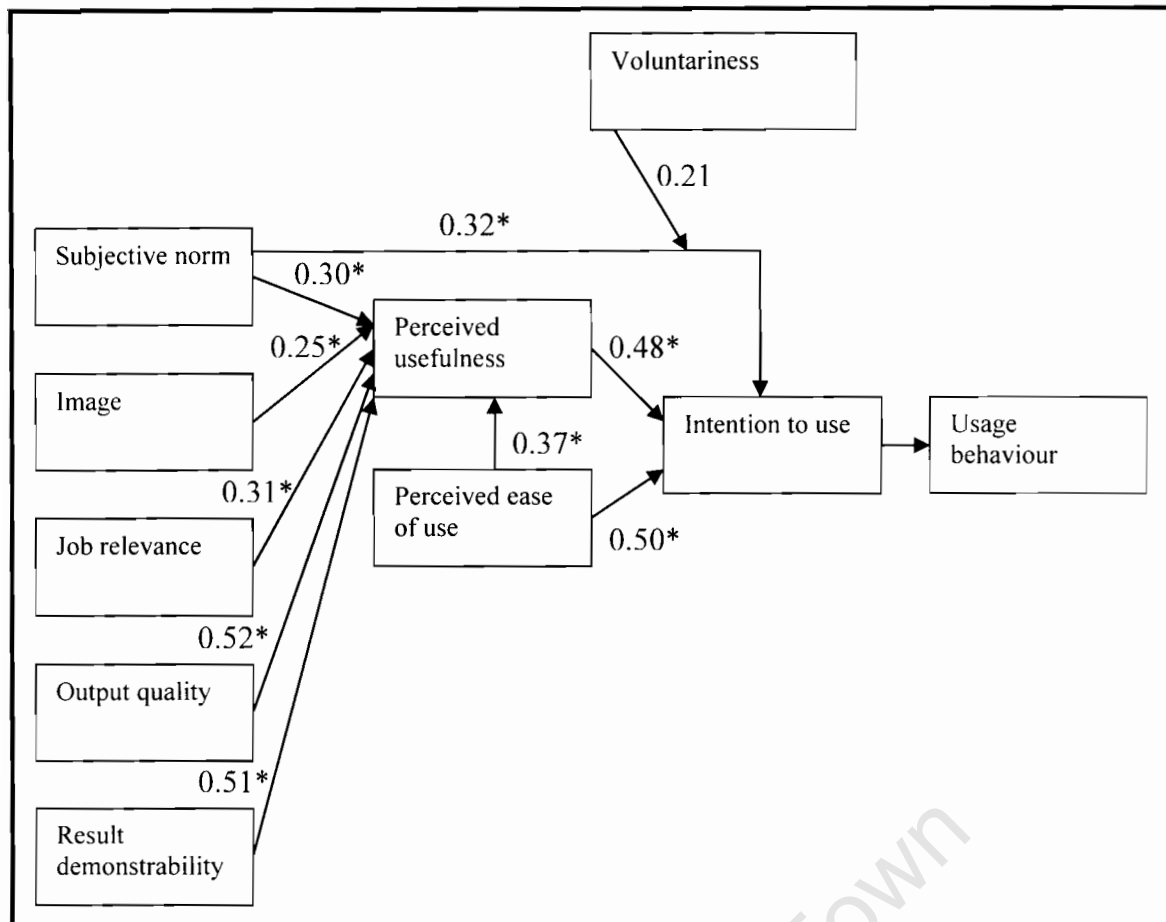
Voluntariness

0.21

0.32*

Subjective norm

0.30*

Perceived usefulness

0.25*

0.48*

Image

Intention to use

Usage behaviour

0.37*

0.31*

Perceived ease of use

Job relevance

0.50*

0.52*

Output quality

0.51*

Result demonstrability

own